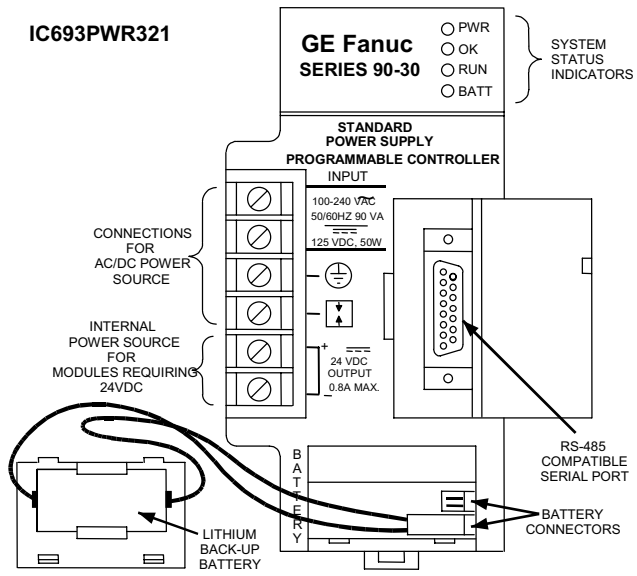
IC693PWR321

GE Fanuc
SERIES 90-30

PWR
OK
RUN
BATT

SYSTEM STATUS INDICATORS

STANDARD POWER SUPPLY
PROGRAMMABLE CONTROLLER

INPUT

100-240 VAC
50/60HZ 90 VA
125 VDC, 50W

CONNECTIONS FOR AC/DC POWER SOURCE

INTERNAL POWER SOURCE FOR MODULES REQUIRING 24VDC

+
24 VDC
OUTPUT
0.8A MAX.
–

RS-485 COMPATIBLE SERIAL PORT

BATTERY

BATTERY CONNECTORS

LITHIUM BACK-UP BATTERY